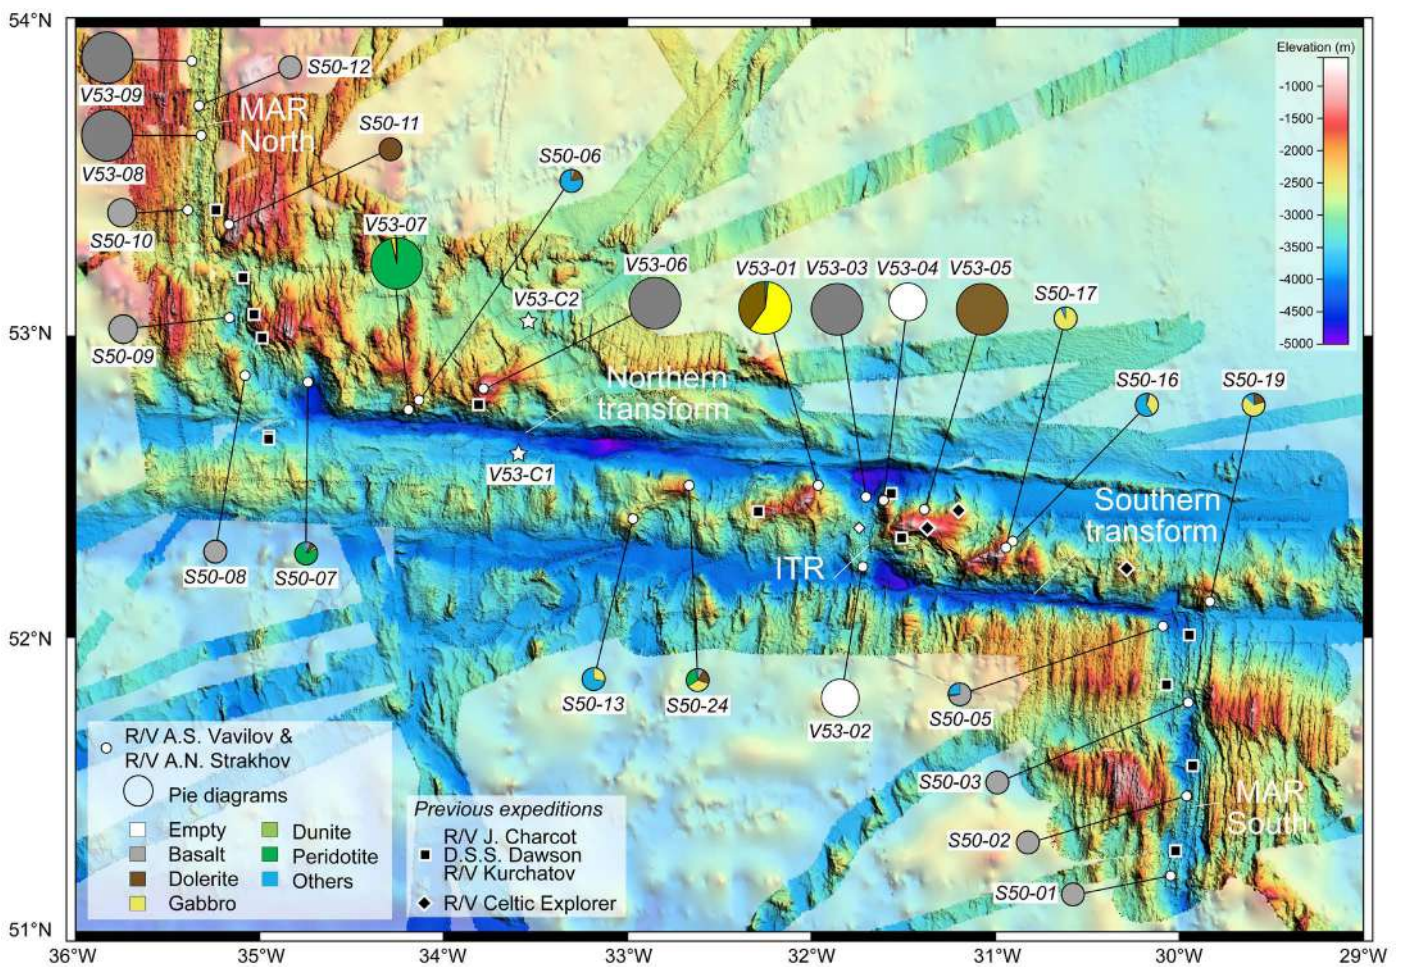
54°N
53°N
52°N
51°N
36°W
35°W
34°W
33°W
32°W
31°W
30°W
29°W

Elevation (m)
-1000
-1500
-2000
-2500
-3000
-3500
-4000
-4500
-5000

V53-09
S50-12
MAR North
V53-08
S50-11
S50-06
S50-10
V53-07
V53-06
V53-01
V53-03
V53-04
V53-05
S50-17
V53-C2
S50-09
Northern transform
S50-16
S50-19
V53-C1
Southern transform
ITR
S50-08
S50-07
S50-13
S50-24
V53-02
S50-05
S50-03
MAR South
S50-02
S50-01

R/V A.S. Vavilov & R/V A.N. Strakhov
Pie diagrams
Empty
Basalt
Dolerite
Gabbro
Dunite
Peridotite
Others

Previous expeditions
R/V J. Charcot
D.S.S. Dawson
R/V Kurchatov
R/V Celtic Explorer